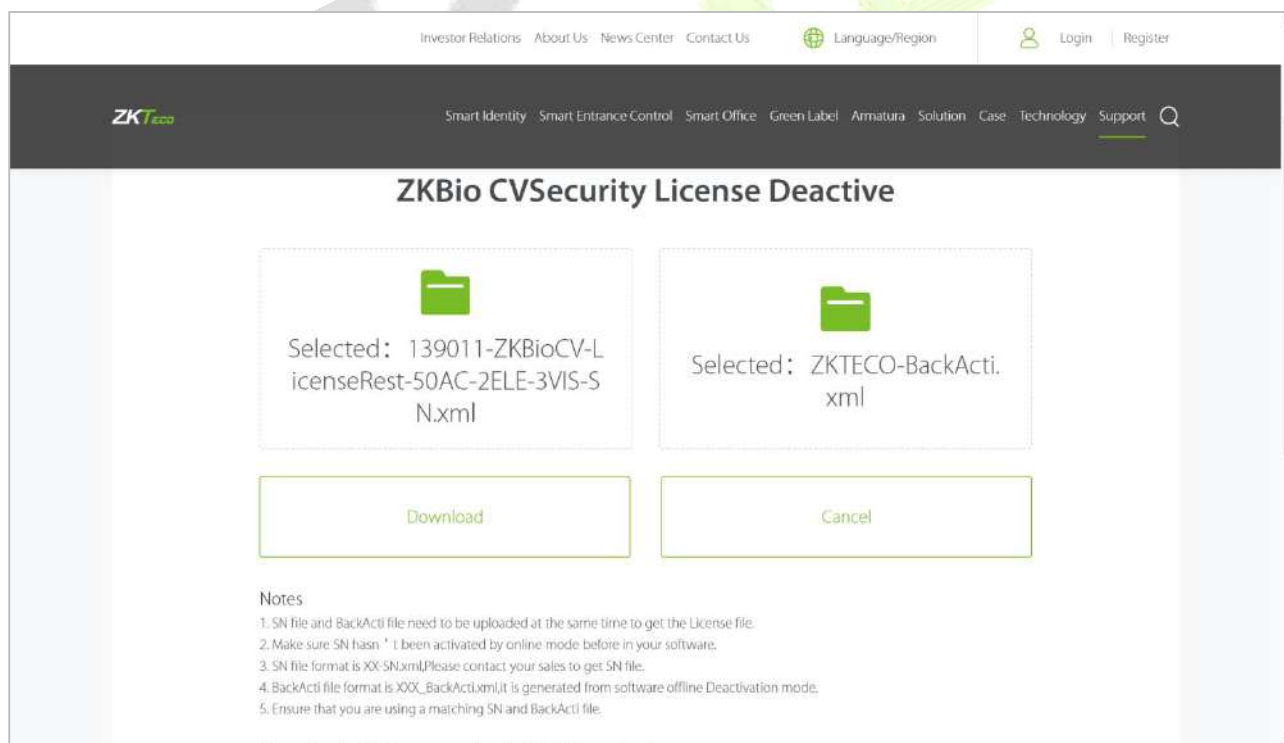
Investor Relations About Us News Center Contact Us Language/Region Login Register

ZKTeco

Smart Identity Smart Entrance Control Smart Office Green Label Armatura Solution Case Technology Support

ZKBio CVSecurity License Deactive

Selected： 139011-ZKBioCV-LicenseRest-50AC-2ELE-3VIS-SN.xml

Selected： ZKTECO-BackActi.xml

Download

Cancel

Notes

1. SN file and BackActi file need to be uploaded at the same time to get the License file.
2. Make sure SN hasn ' t been activated by online mode before in your software.
3. SN file format is XX-SN.xml,Please contact your sales to get SN file.
4. BackActi file format is XXX_BackActi.xml,it is generated from software offline Deactivation mode.
5. Ensure that you are using a matching SN and BackActi file.

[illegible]